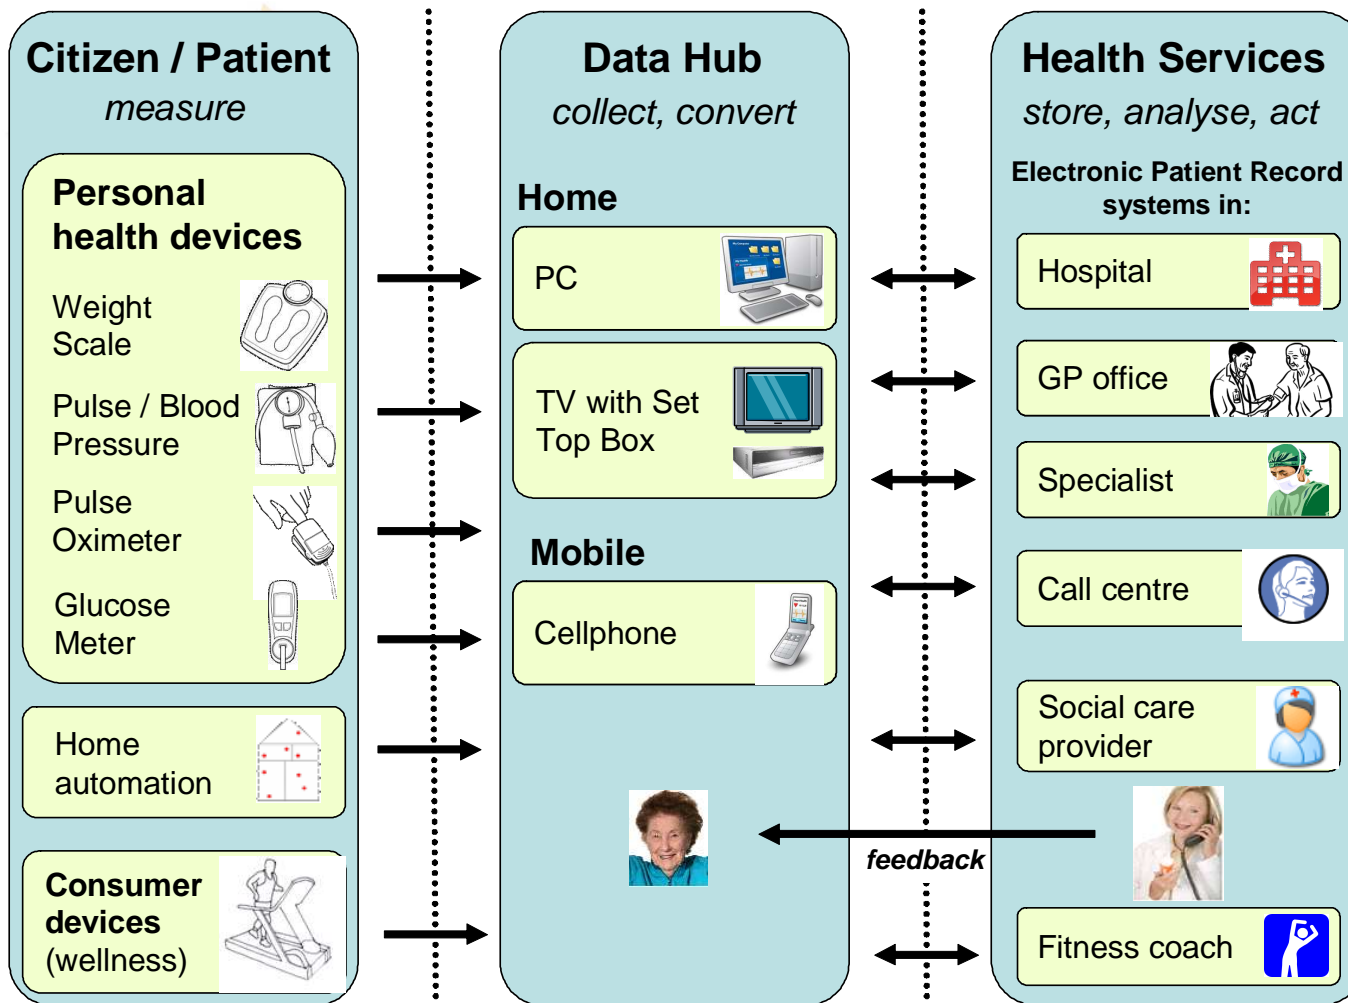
Citizen / Patient
measure

Personal health devices

Weight Scale

Pulse / Blood Pressure

Pulse Oximeter

Glucose Meter

Home automation

Consumer devices (wellness)

Data Hub
collect, convert

Home

PC

TV with Set Top Box

Mobile

Cellphone

feedback

Health Services
store, analyse, act

Electronic Patient Record systems in:

Hospital

GP office

Specialist

Call centre

Social care provider

Fitness coach